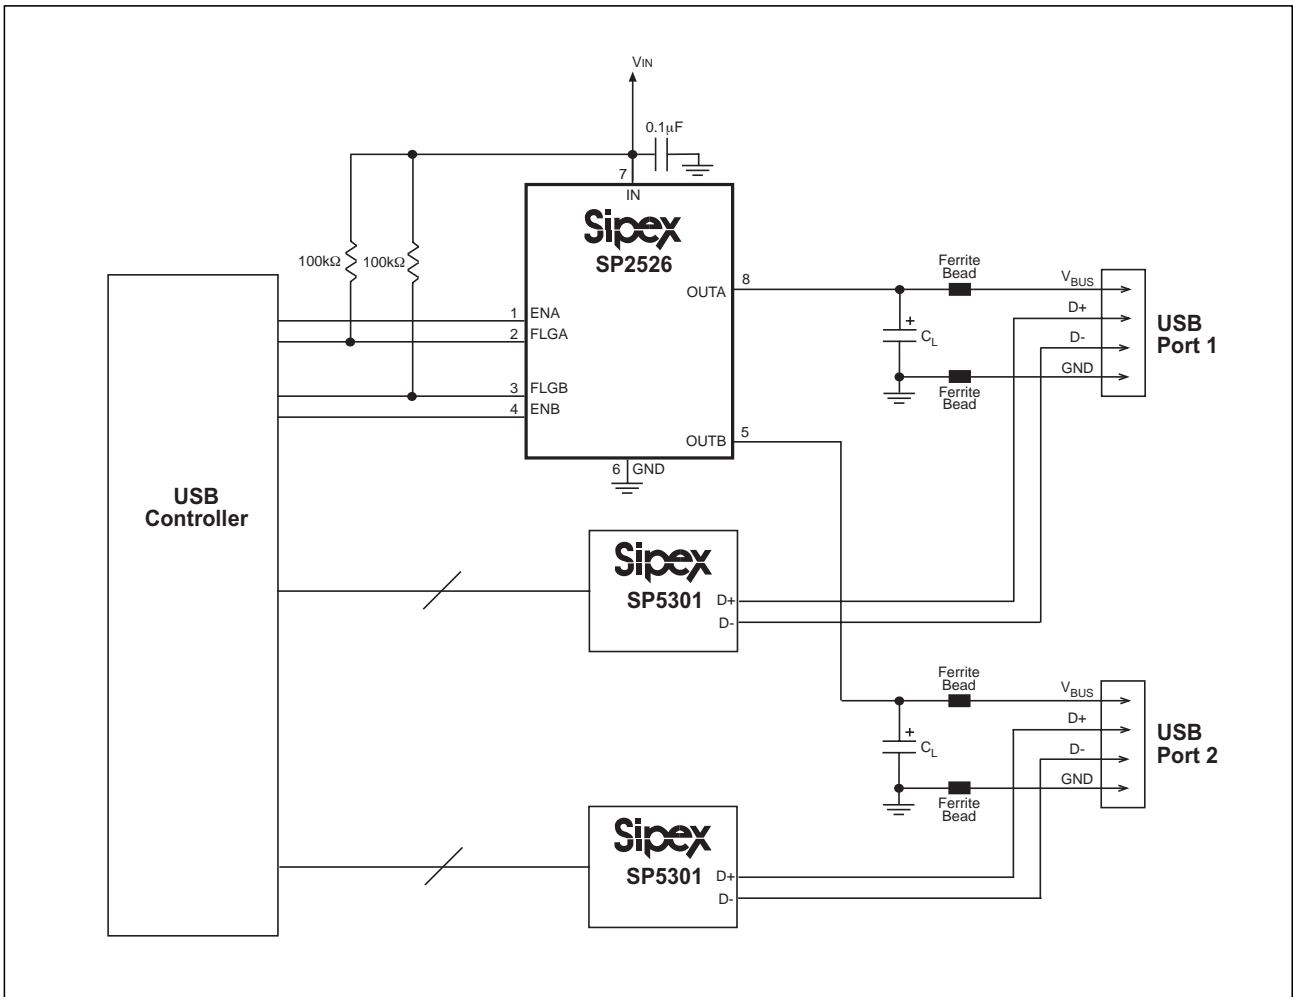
$V_{IN}$

0.1µF

7

IN

Sipex

SP2526

100kΩ 100kΩ

1 ENA
2 FLGA
3 FLGB
4 ENB

OUTA 8

OUTB 5

6 GND

Ferrite Bead

$V_{BUS}$

D+

D-

GND

+

$C_L$

Ferrite Bead

USB Port 1

USB Controller

Sipex

SP5301

D+

D-

Ferrite Bead

$V_{BUS}$

D+

D-

GND

+

$C_L$

Ferrite Bead

USB Port 2

Sipex

SP5301

D+

D-